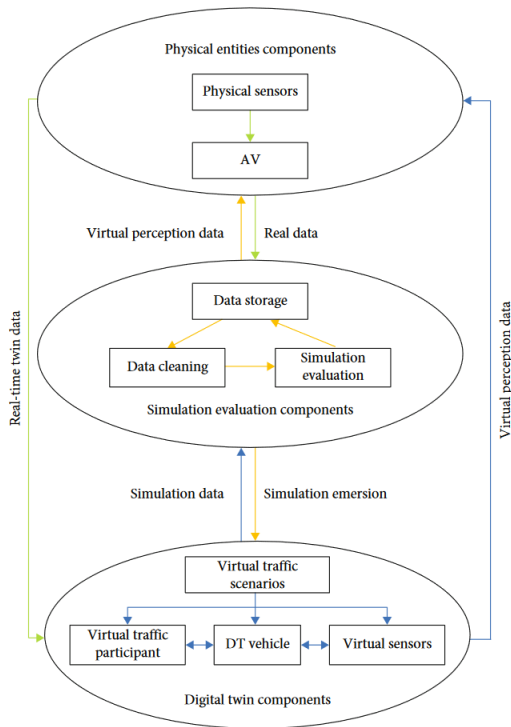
Physical entities components

Physical sensors

AV

Virtual perception data

Real data

Data storage

Data cleaning

Simulation evaluation

Simulation evaluation components

Real-time twin data

Virtual perception data

Simulation data

Simulation emersion

Virtual traffic scenarios

Virtual traffic participant

DT vehicle

Virtual sensors

Digital twin components